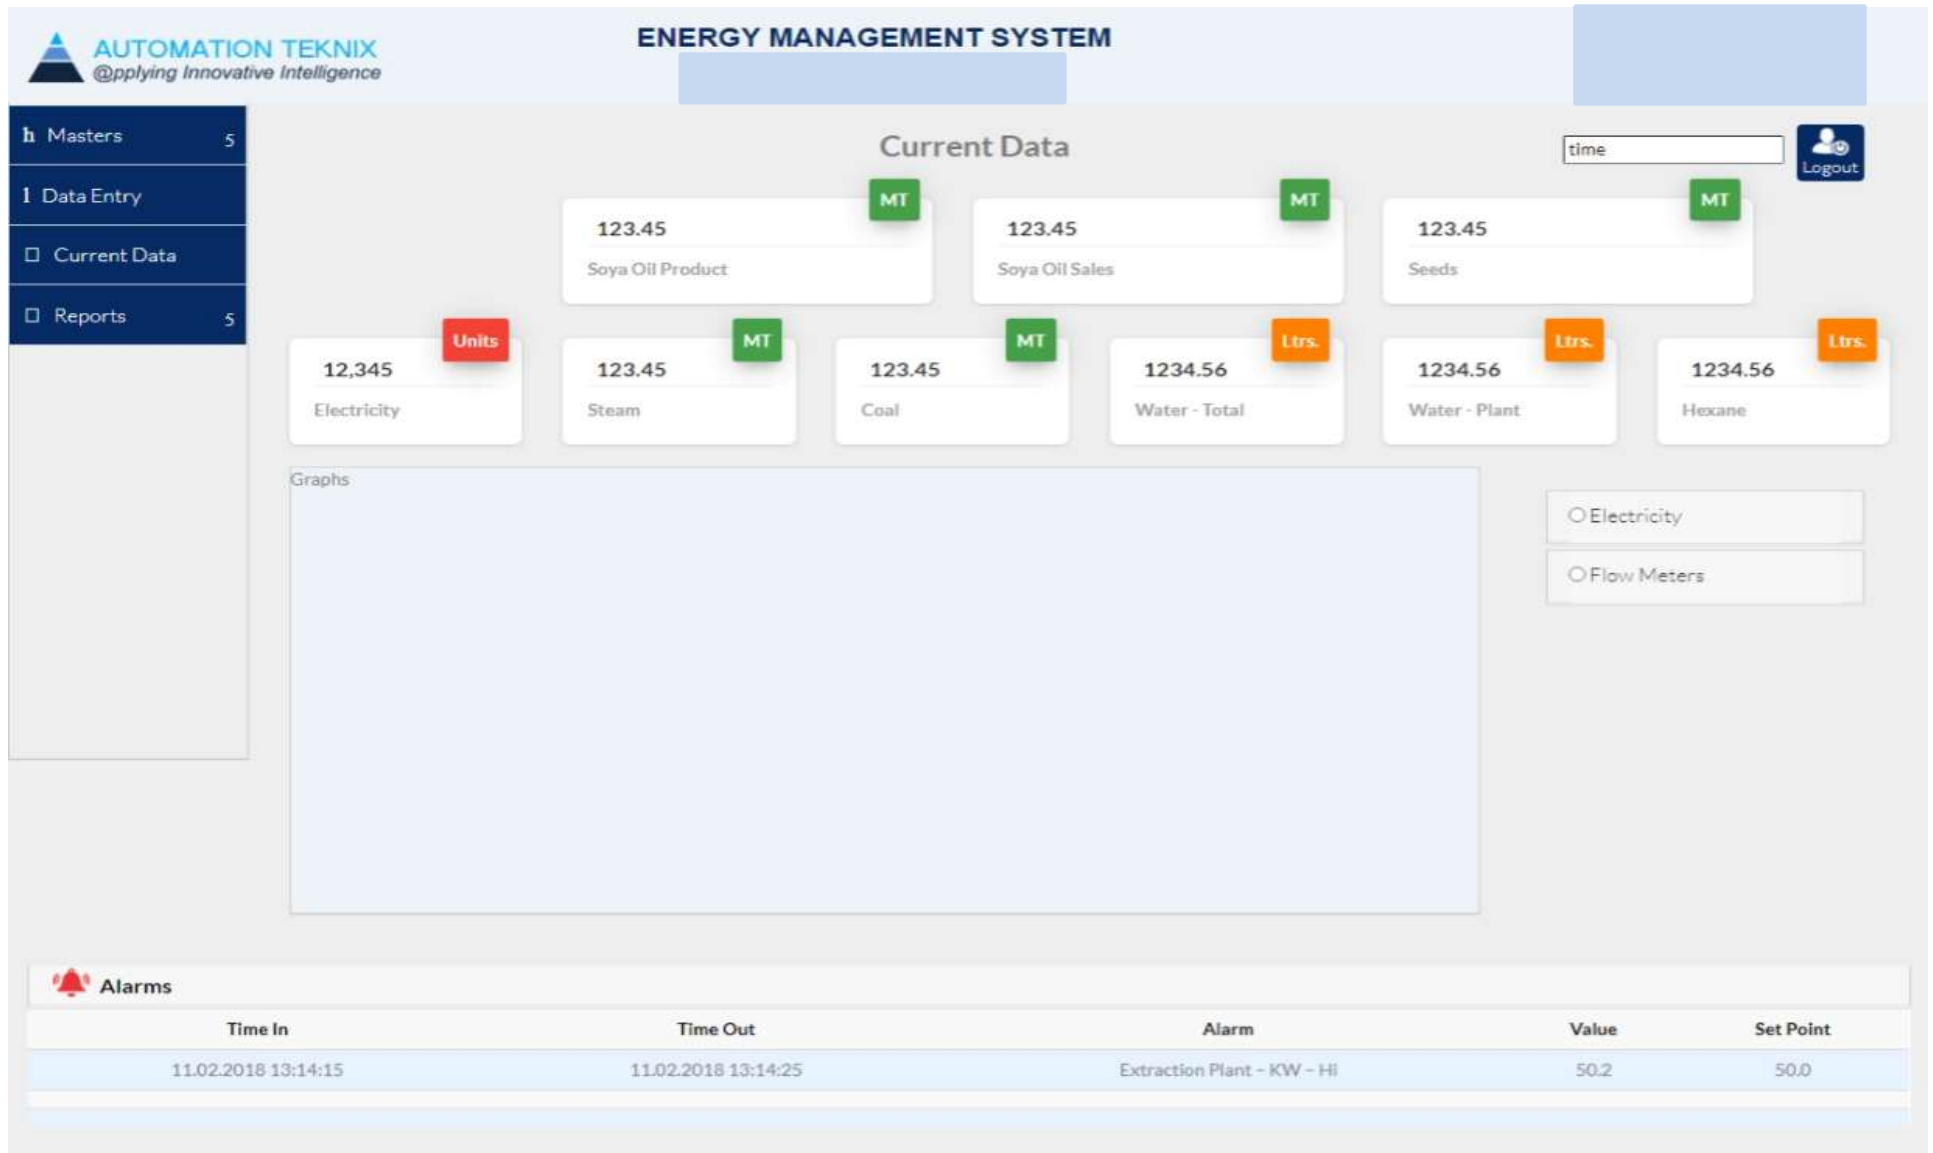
AUTOMATION TEKNIX
@pplying Innovative Intelligence

ENERGY MANAGEMENT SYSTEM

h Masters 5
I Data Entry
☐ Current Data
☐ Reports 5

Current Data

time

Logout

MT
123.45
Soya Oil Product

MT
123.45
Soya Oil Sales

MT
123.45
Seeds

Units
12,345
Electricity

MT
123.45
Steam

MT
123.45
Coal

Ltrs.
1234.56
Water - Total

Ltrs.
1234.56
Water - Plant

Ltrs.
1234.56
Hexane

Graphs

Electricity

Flow Meters

Alarms

| Time In | Time Out | Alarm | Value | Set Point |
|---|---|---|---|---|
| 11.02.2018 13:14:15 | 11.02.2018 13:14:25 | Extraction Plant - KW - Hi | 50.2 | 50.0 |